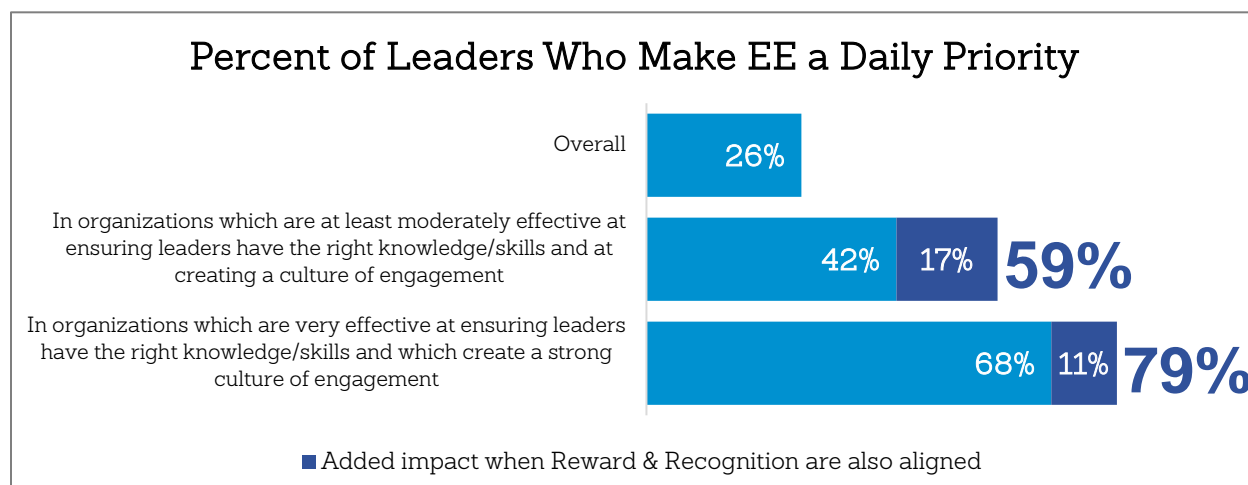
Percent of Leaders Who Make EE a Daily Priority

Overall

26%

In organizations which are at least moderately effective at ensuring leaders have the right knowledge/skills and at creating a culture of engagement

42%

17%

59%

In organizations which are very effective at ensuring leaders have the right knowledge/skills and which create a strong culture of engagement

68%

11%

79%

Added impact when Reward & Recognition are also aligned